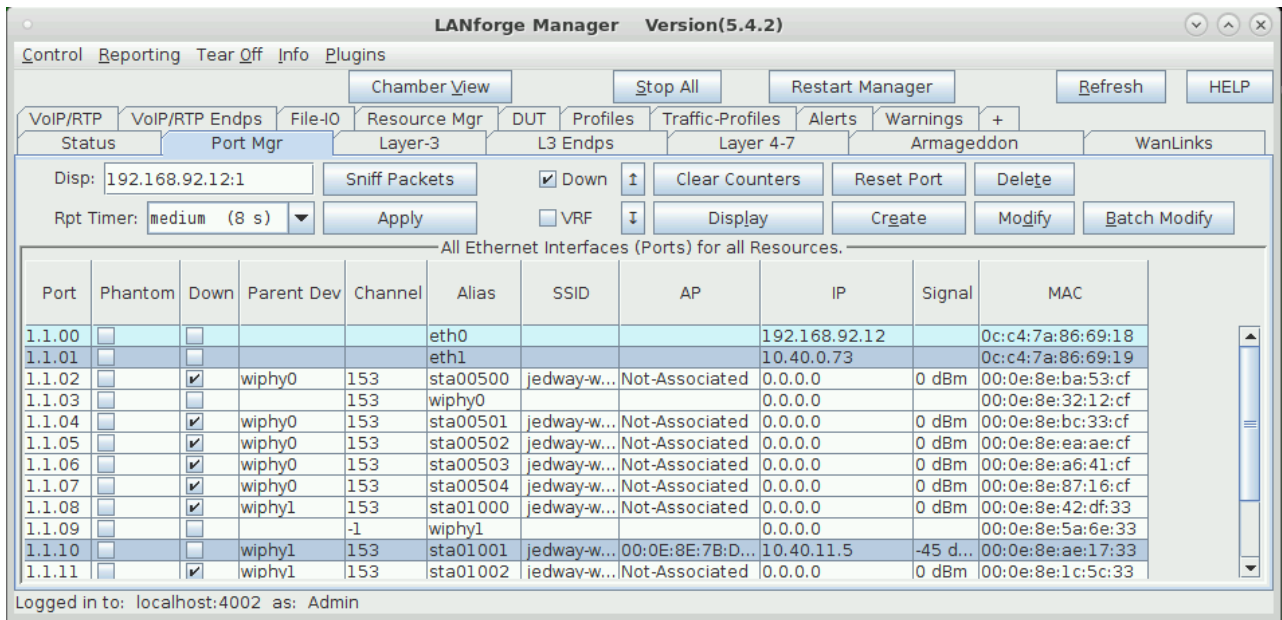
LANforge Manager Version(5.4.2)

Control Reporting Tear Off Info Plugins

Chamber View Stop All Restart Manager Refresh HELP

VoIP/RTP VoIP/RTP Endps File-IO Resource Mgr DUT Profiles Traffic-Profiles Alerts Warnings +

Status Port Mgr Layer-3 L3 Endps Layer 4-7 Armageddon WanLinks

Disp: 192.168.92.12:1 Sniff Packets Down Clear Counters Reset Port Delete

Rpt Timer: medium (8 s) Apply VRF Display Create Modify Batch Modify

All Ethernet Interfaces (Ports) for all Resources.

| Port | Phantom | Down | Parent Dev | Channel | Alias | SSID | AP | IP | Signal | MAC |
|---|---|---|---|---|---|---|---|---|---|---|
| 1.1.00 | | | | | eth0 | | | 192.168.92.12 | | 0c:c4:7a:86:69:18 |
| 1.1.01 | | | | | eth1 | | | 10.40.0.73 | | 0c:c4:7a:86:69:19 |
| 1.1.02 | | ✔ | wiphy0 | 153 | sta00500 | jedway-w... | Not-Associated | 0.0.0.0 | 0 dBm | 00:0e:8e:ba:53:cf |
| 1.1.03 | | | | 153 | wiphy0 | | | 0.0.0.0 | | 00:0e:8e:32:12:cf |
| 1.1.04 | | ✔ | wiphy0 | 153 | sta00501 | jedway-w... | Not-Associated | 0.0.0.0 | 0 dBm | 00:0e:8e:bc:33:cf |
| 1.1.05 | | ✔ | wiphy0 | 153 | sta00502 | jedway-w... | Not-Associated | 0.0.0.0 | 0 dBm | 00:0e:8e:ea:ae:cf |
| 1.1.06 | | ✔ | wiphy0 | 153 | sta00503 | jedway-w... | Not-Associated | 0.0.0.0 | 0 dBm | 00:0e:8e:a6:41:cf |
| 1.1.07 | | ✔ | wiphy0 | 153 | sta00504 | jedway-w... | Not-Associated | 0.0.0.0 | 0 dBm | 00:0e:8e:87:16:cf |
| 1.1.08 | | ✔ | wiphy1 | 153 | sta01000 | jedway-w... | Not-Associated | 0.0.0.0 | 0 dBm | 00:0e:8e:42:df:33 |
| 1.1.09 | | | | -1 | wiphy1 | | | 0.0.0.0 | | 00:0e:8e:5a:6e:33 |
| 1.1.10 | | | wiphy1 | 153 | sta01001 | jedway-w... | 00:0E:8E:7B:D... | 10.40.11.5 | -45 d... | 00:0e:8e:ae:17:33 |
| 1.1.11 | | ✔ | wiphy1 | 153 | sta01002 | jedway-w... | Not-Associated | 0.0.0.0 | 0 dBm | 00:0e:8e:1c:5c:33 |

Logged in to: localhost:4002 as: Admin